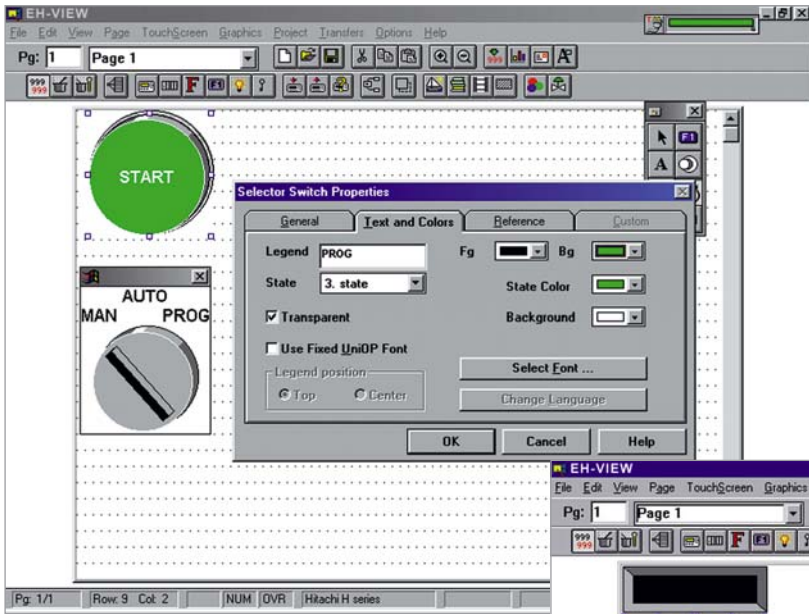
EH-VIEW
File Edit View Page TouchScreen Graphics Project Transfers Options Help
Pg: 1 Page 1
999 999
F
A
START
Selector Switch Properties
General Text and Colors Reference Custom
Legend PROG
Fg Bg
State 3. state
State Color
Transparent
Background
AUTO
MAN PROG
Use Fixed UniOP Font
Legend position
Top Center
Select Font ...
Change Language
OK Cancel Help
EH-VIEW
File Edit View Page TouchScreen Graphics
Pg: 1 Page 1
999 999
F
Pg: 1/1 Row: 9 Col: 2 NUM OVR Hitachi H series